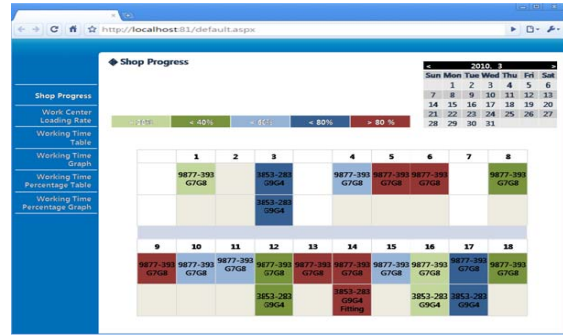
http://localhost:81/default.aspx

Shop Progress

Shop Progress
Work Center Loading Rate
Working Time Table
Working Time Graph
Working Time Percentage Table
Working Time Percentage Graph

| < | 2010. 3 | | | | | > |
|---|---|---|---|---|---|---|
| Sun | Mon | Tue | Wed | Thu | Fri | Sat |
| | 1 | 2 | 3 | 4 | 5 | 6 |
| 7 | 8 | 9 | 10 | 11 | 12 | 13 |
| 14 | 15 | 16 | 17 | 18 | 19 | 20 |
| 21 | 22 | 23 | 24 | 25 | 26 | 27 |
| 28 | 29 | 30 | 31 | | | |

< 20% | < 40% | < 60% | < 80% | > 80 %

| | 1 | 2 | 3 | | 4 | 5 | 6 | 7 | 8 |
|---|---|---|---|---|---|---|---|---|---|
| | 9877-393 G7G8 | | 3853-283 G9G4 | | 9877-393 G7G8 | 9877-393 G7G8 | 9877-393 G7G8 | | 9877-393 G7G8 |
| | | | 3853-283 G9G4 | | | | | | |

| 9 | 10 | 11 | 12 | 13 | 14 | 15 | 16 | 17 | 18 |
|---|---|---|---|---|---|---|---|---|---|
| 9877-393 G7G8 | 9877-393 G7G8 | 9877-393 G7G8 | 9877-393 G7G8 | 9877-393 G7G8 | 9877-393 G7G8 | 9877-393 G7G8 | 9877-393 G7G8 | 9877-393 G7G8 | 9877-393 G7G8 |
| | | | 3853-283 G9G4 | | 3853-283 G9G4 Fitting | | 3853-283 G9G4 | 3853-283 G9G4 | |